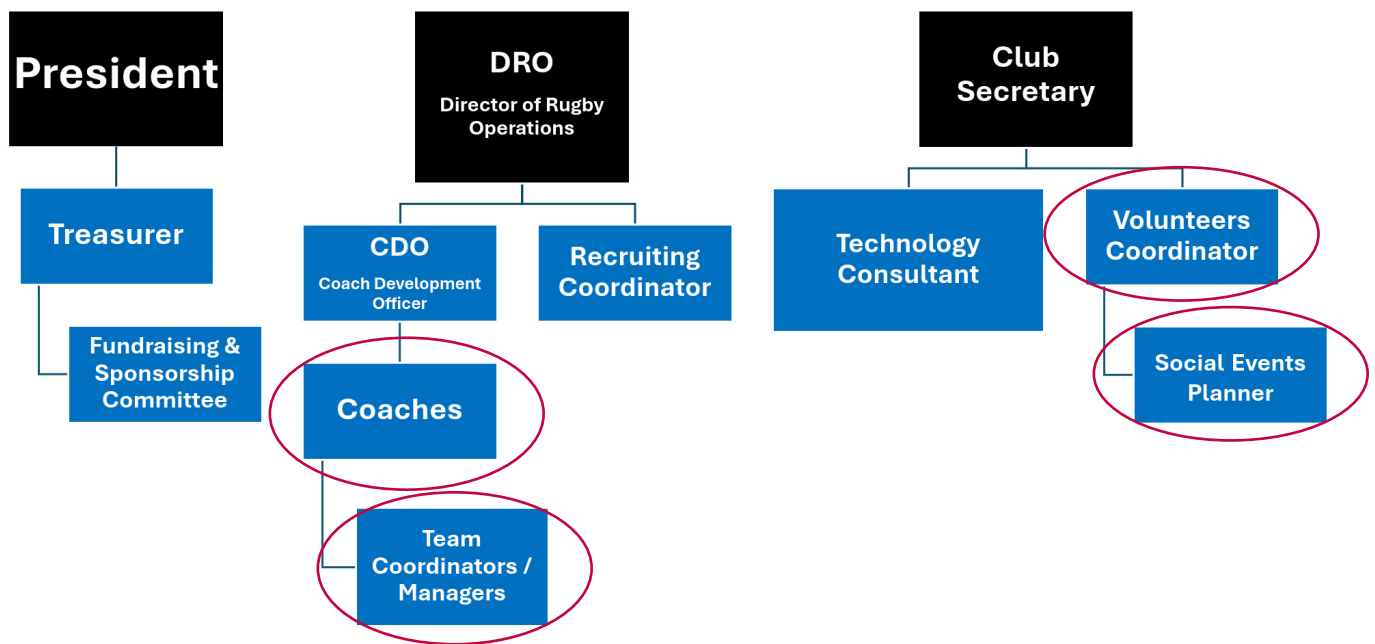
President

Treasurer

Fundraising & Sponsorship Committee

DRO

Director of Rugby Operations

CDO

Coach Development Officer

Recruiting Coordinator

Coaches

Team Coordinators / Managers

Club Secretary

Technology Consultant

Volunteers Coordinator

Social Events Planner